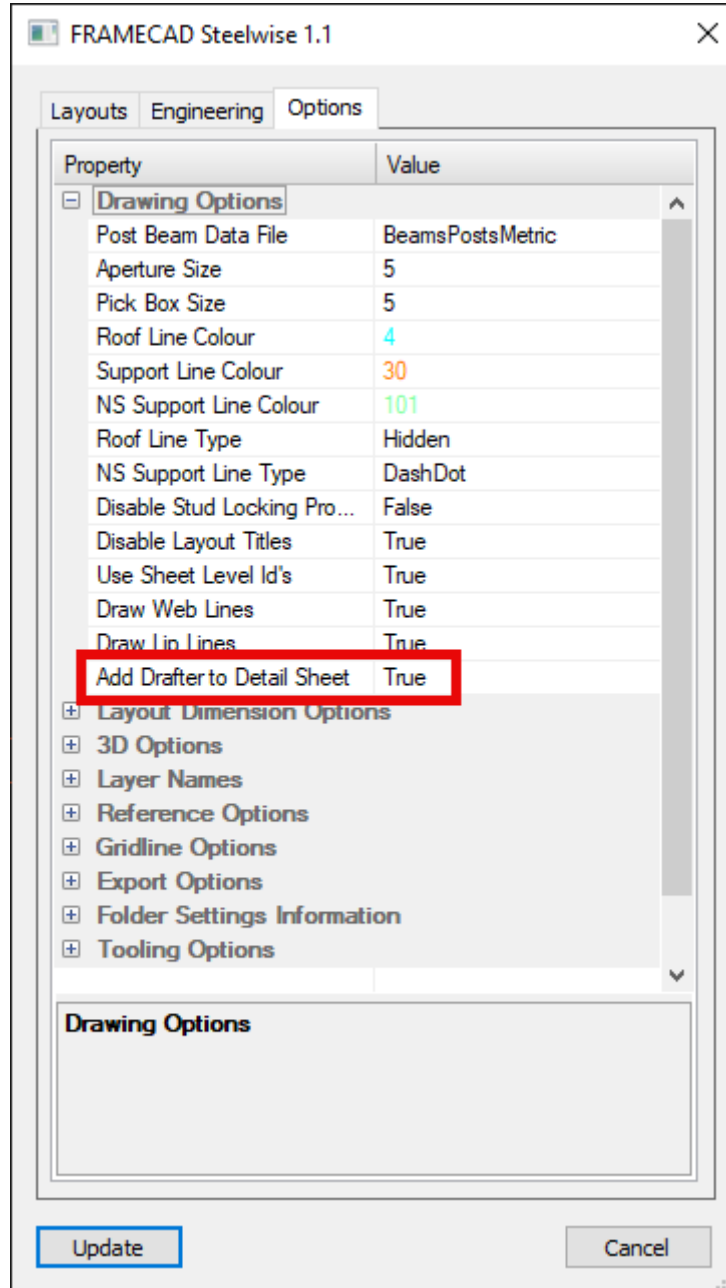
FRAMECAD Steelwise 1.1

Layouts
Engineering
Options

| Property | Value |
|---|---|
| Drawing Options | |
| Post Beam Data File | BeamsPostsMetric |
| Aperture Size | 5 |
| Pick Box Size | 5 |
| Roof Line Colour | 4 |
| Support Line Colour | 30 |
| NS Support Line Colour | 101 |
| Roof Line Type | Hidden |
| NS Support Line Type | DashDot |
| Disable Stud Locking Pro... | False |
| Disable Layout Titles | True |
| Use Sheet Level Id's | True |
| Draw Web Lines | True |
| Draw Lip Lines | True |
| Add Drafter to Detail Sheet | True |
| Layout Dimension Options | |
| 3D Options | |
| Layer Names | |
| Reference Options | |
| Gridline Options | |
| Export Options | |
| Folder Settings Information | |
| Tooling Options | |

Drawing Options

Update
Cancel